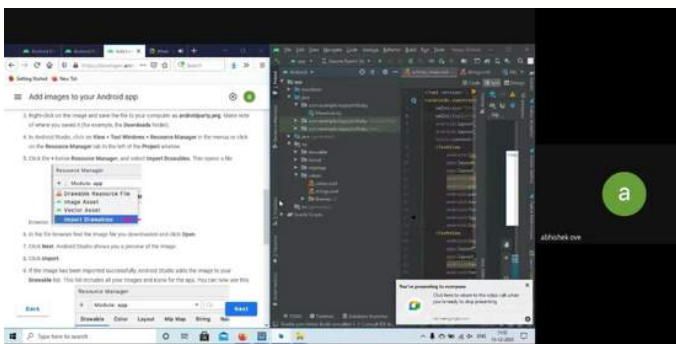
Add images to your Android app

3. Right-click on the image and save the file to your computer as androidparty.png. Make note of where you saved it (for example, the Downloads folder).

4. In Android Studio, click on View > Tool Windows > Resource Manager in the menus or click on the Resource Manager tab to the left of the Project window.

5. Click the + below Resource Manager, and select Import Drawables. This opens a file

Resource Manager
+ Module: app
Drawable Resource File
Image Asset
Vector Asset
Import Drawables

6. In the file browser, find the image file you downloaded and click Open.

7. Click Next. Android Studio shows you a preview of the image.

8. Click Import.

9. If the image has been imported successfully, Android Studio adds the image to your Drawable list. This list includes all your images and icons for the app. You can now use this

Resource Manager
+ Module: app
Drawable Color Layout Mip Map String

Back
Next

You're presenting to everyone

Type here to search

a
abhishek ove